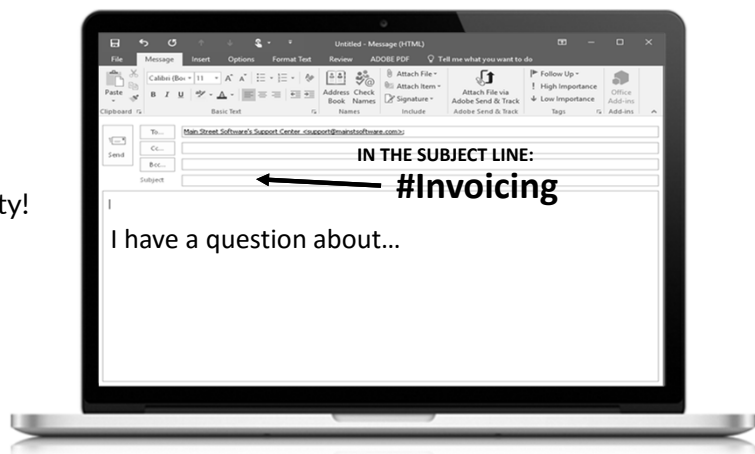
ty!

Untitled - Message (HTML)

File Message Insert Options Format Text Review ADOBE PDF Tell me what you want to do

Paste
Clipboard

Calibri (Bo 11 A A
B I U
Basic Text

Address Book Check Names
Names

Attach File
Attach Item
Signature
Include

Attach File via Adobe Send & Track
Adobe Send & Track

Follow Up
High Importance
Low Importance
Tags

Office Add-ins
Add-ins

Send

To...
Main Street Software's Support Center <support@mainstsoftware.com>;

Cc...

Bcc...

Subject

IN THE SUBJECT LINE:

#Invoicing

I have a question about…